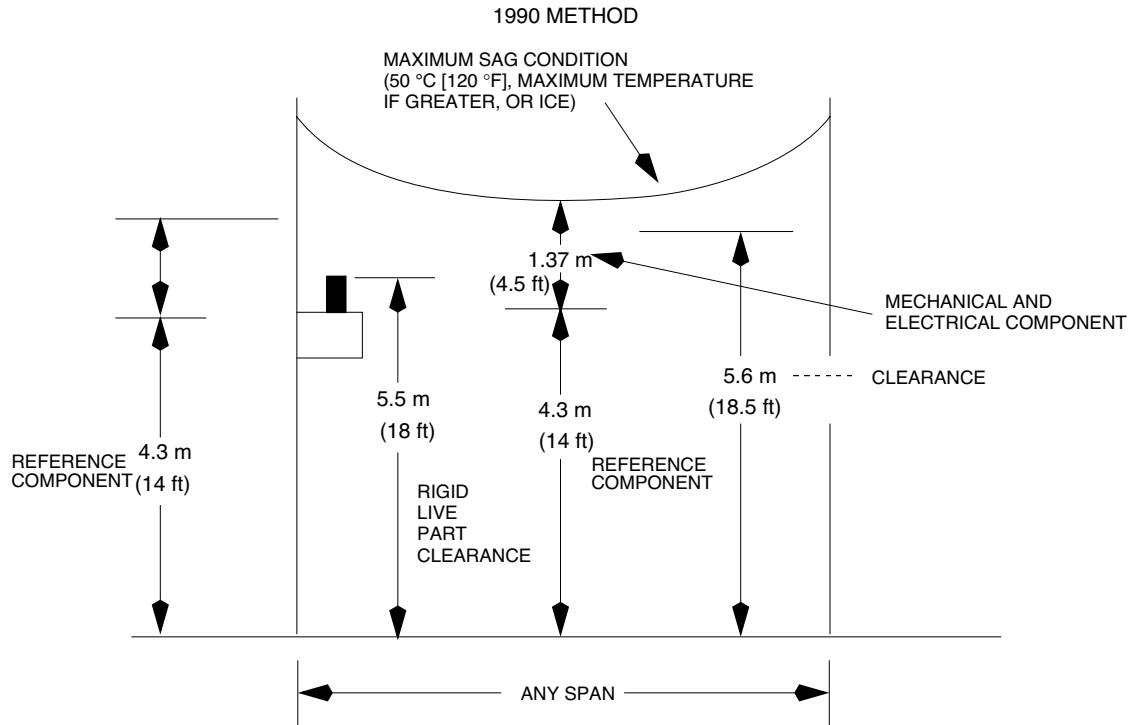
1990 METHOD

MAXIMUM SAG CONDITION (50 °C [120 °F], MAXIMUM TEMPERATURE IF GREATER, OR ICE)

1.37 m (4.5 ft)

MECHANICAL AND ELECTRICAL COMPONENT

5.6 m (18.5 ft)

CLEARANCE

5.5 m (18 ft)

4.3 m (14 ft)

REFERENCE COMPONENT

4.3 m (14 ft)

REFERENCE COMPONENT

RIGID LIVE PART CLEARANCE

ANY SPAN